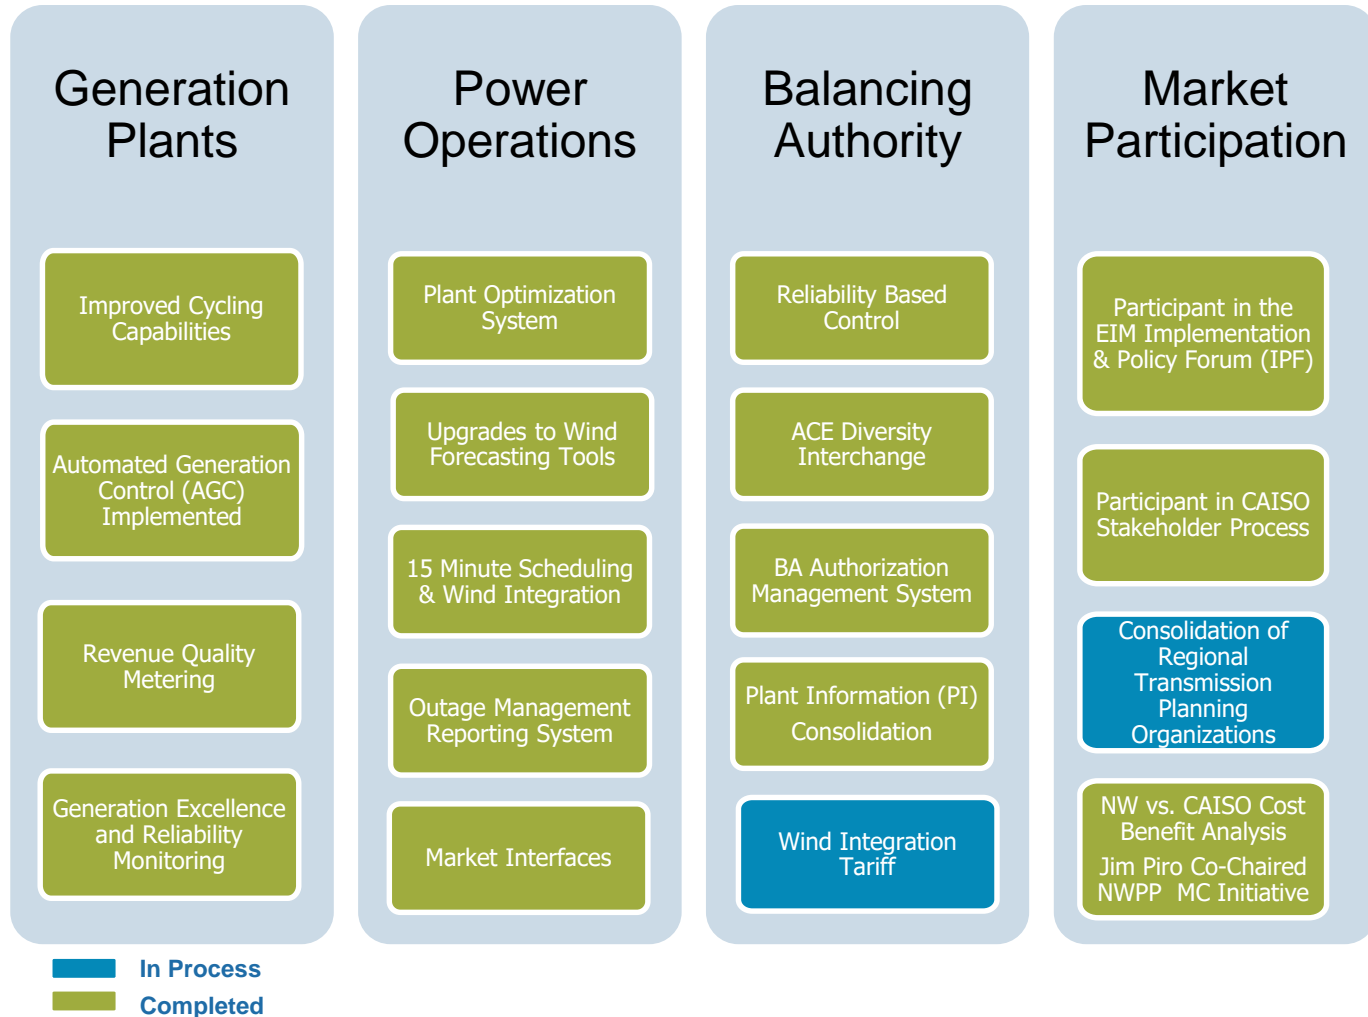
Generation Plants

Improved Cycling Capabilities

Automated Generation Control (AGC) Implemented

Revenue Quality Metering

Generation Excellence and Reliability Monitoring

Power Operations

Plant Optimization System

Upgrades to Wind Forecasting Tools

15 Minute Scheduling & Wind Integration

Outage Management Reporting System

Market Interfaces

Balancing Authority

Reliability Based Control

ACE Diversity Interchange

BA Authorization Management System

Plant Information (PI) Consolidation

Wind Integration Tariff

Market Participation

Participant in the EIM Implementation & Policy Forum (IPF)

Participant in CAISO Stakeholder Process

Consolidation of Regional Transmission Planning Organizations

NW vs. CAISO Cost Benefit Analysis
Jim Piro Co-Chaired NWPP MC Initiative

In Process
Completed